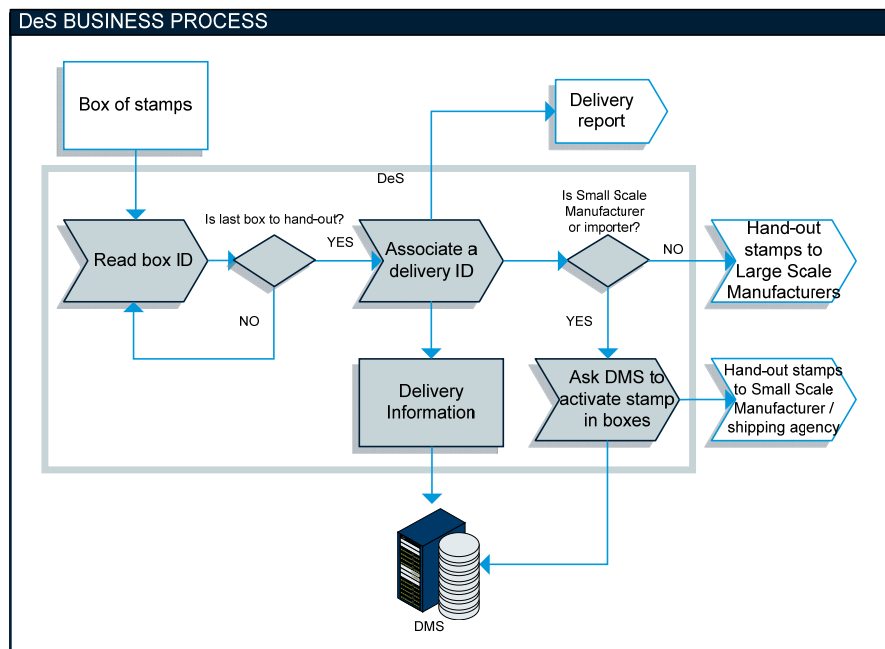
DeS BUSINESS PROCESS

Box of stamps

Delivery report

DeS

Read box ID

Is last box to hand-out?

YES

NO

Associate a delivery ID

Is Small Scale Manufacturer or importer?

NO

YES

Hand-out stamps to Large Scale Manufacturers

Delivery Information

Ask DMS to activate stamp in boxes

Hand-out stamps to Small Scale Manufacturer / shipping agency

DMS